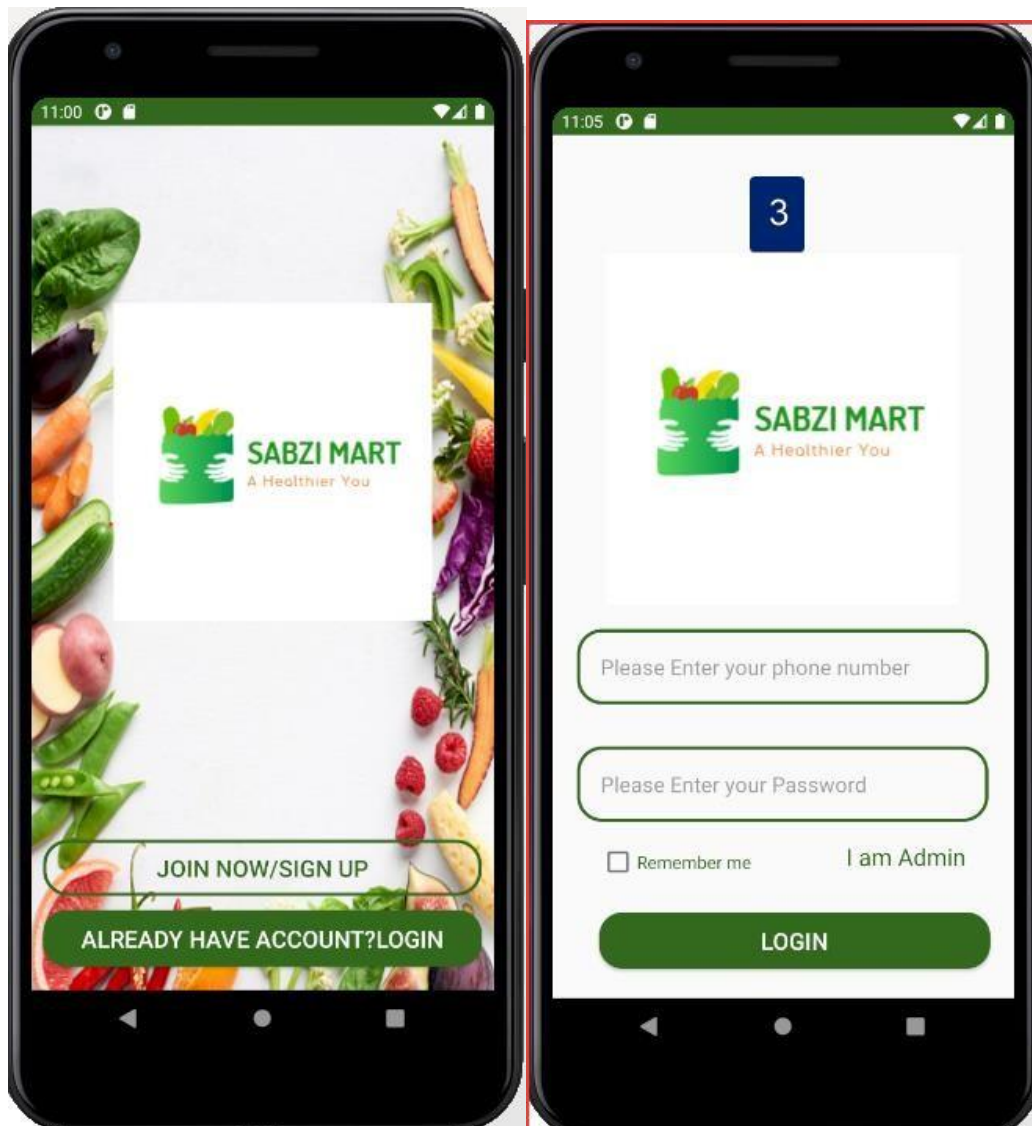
11:00

SABZI MART
A Healthier You

JOIN NOW/SIGN UP

ALREADY HAVE ACCOUNT?LOGIN

11:05

3

SABZI MART
A Healthier You

Please Enter your phone number

Please Enter your Password

Remember me

I am Admin

LOGIN